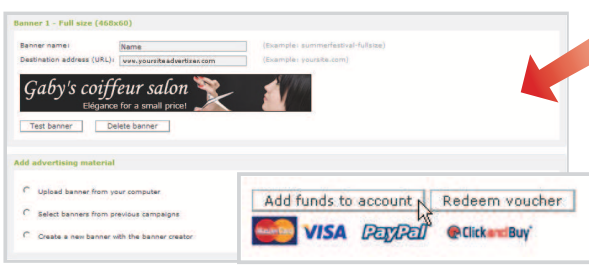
Banner 1 - Full size (468x60)

Banner name: Name (Example: summerfestival-fullsize)

Destination address (URL): www.yoursiteadvertiser.com (Example: yoursite.com)

Gaby's coiffeur salon
Elégance for a small price!

Test banner
Delete banner

Add advertising material

Upload banner from your computer

Select banners from previous campaigns

Create a new banner with the banner creator

Add funds to account
Redeem voucher

MasterCard VISA PayPal ClickandBuy